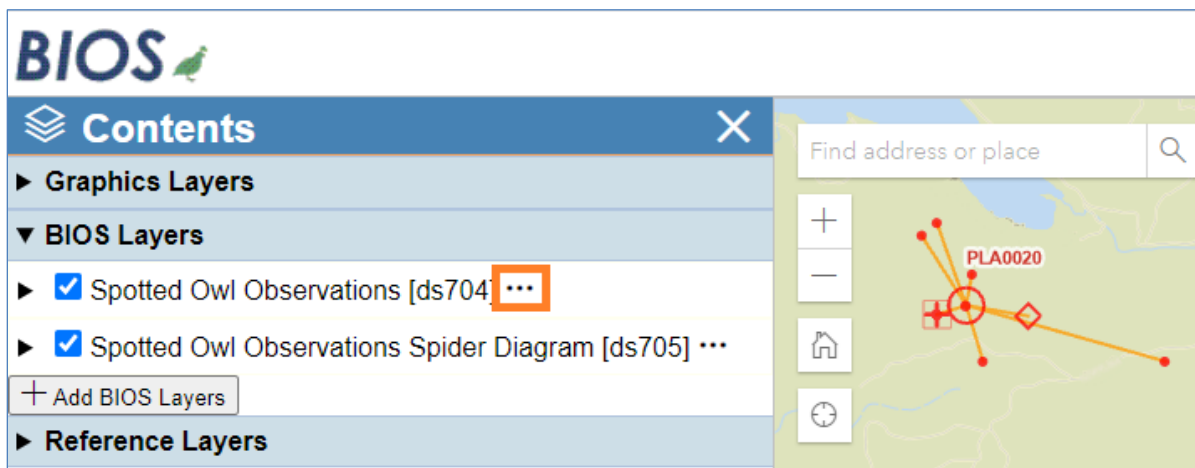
BIOS

Contents

▶ Graphics Layers

▼ BIOS Layers

▶ Spotted Owl Observations [ds704] ···

▶ Spotted Owl Observations Spider Diagram [ds705] ···

+ Add BIOS Layers

▶ Reference Layers

Find address or place

PLA0020